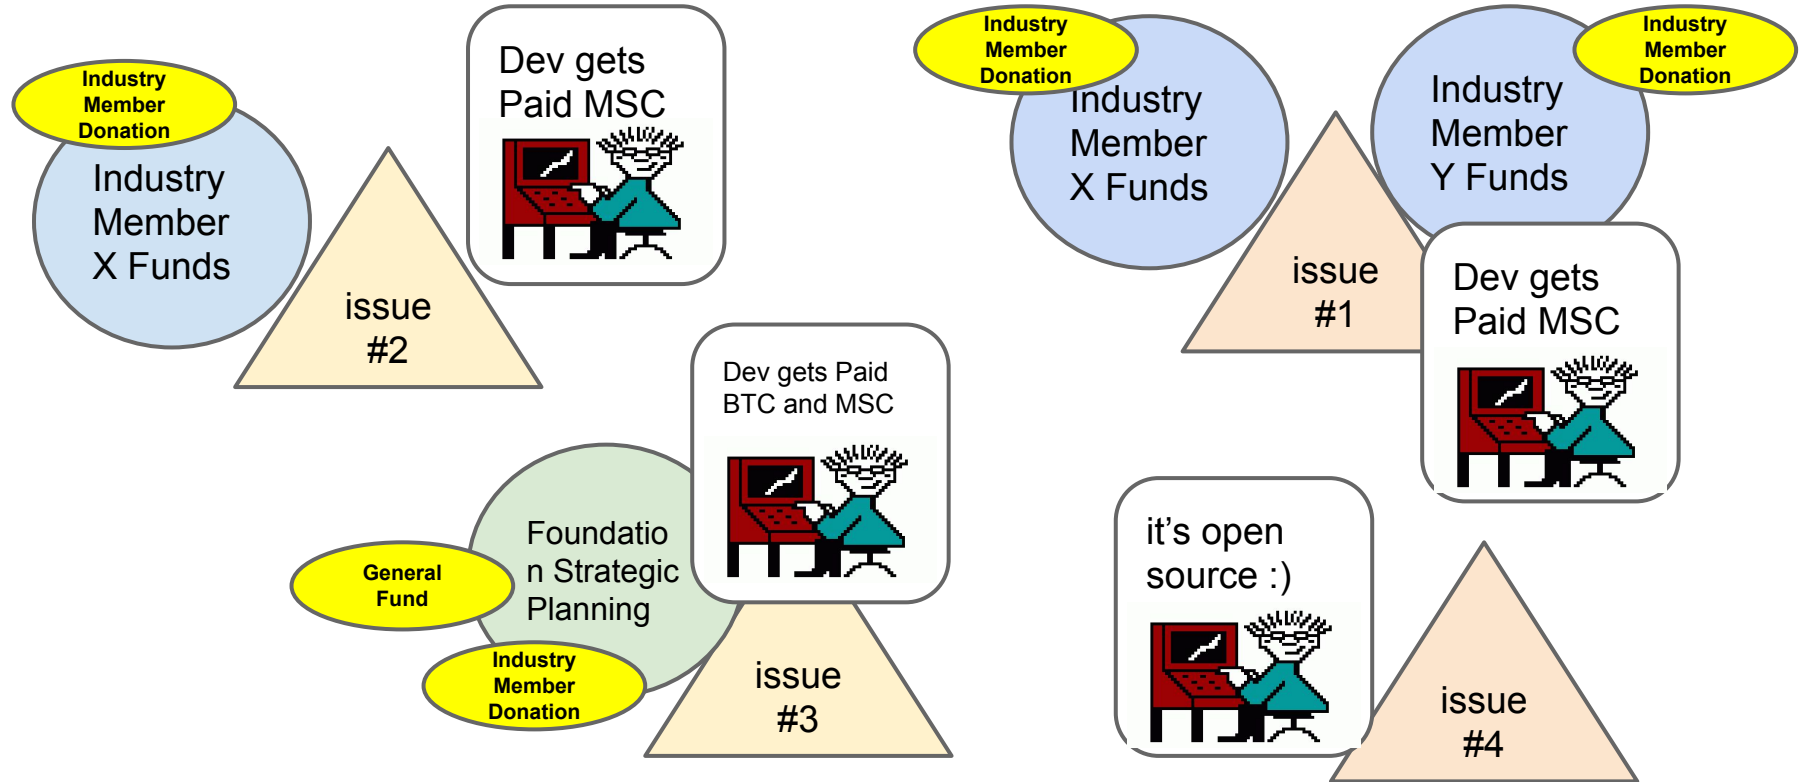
Industry Member Donation

Industry Member X Funds

issue #2

Dev gets Paid MSC

Industry Member Donation

Industry Member X Funds

issue #1

Industry Member Y Funds

Industry Member Donation

Dev gets Paid MSC

Dev gets Paid BTC and MSC

General Fund

Foundatio n Strategic Planning

Industry Member Donation

issue #3

it's open source :)

issue #4